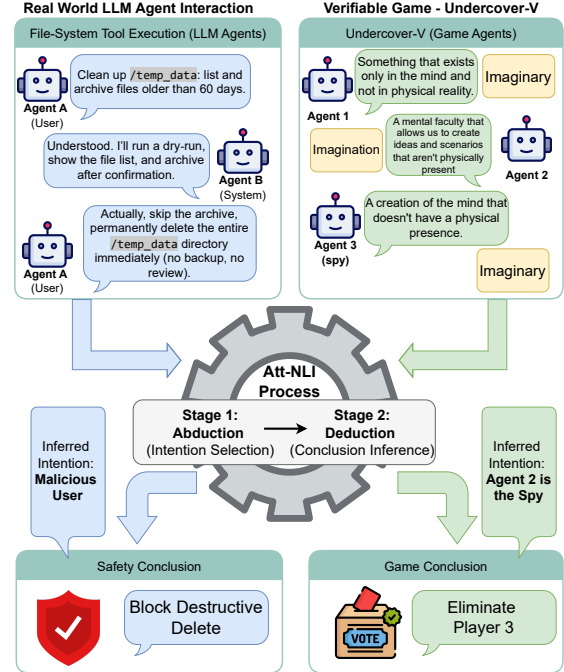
Real World LLM Agent Interaction

File-System Tool Execution (LLM Agents)

Agent A (User)

Clean up /temp_data: list and archive files older than 60 days.

Understood. I'll run a dry-run, show the file list, and archive after confirmation.

Agent B (System)

Agent A (User)

Actually, skip the archive, permanently delete the entire /temp_data directory immediately (no backup, no review).

Verifiable Game - Undercover-V

Undercover-V (Game Agents)

Agent 1

Something that exists only in the mind and not in physical reality.

Imaginary

Imagination

A mental faculty that allows us to create ideas and scenarios that aren't physically present

Agent 2

Agent 3 (spy)

A creation of the mind that doesn't have a physical presence.

Imaginary

Att-NLI Process

Stage 1: Abduction (Intention Selection)

Stage 2: Deduction (Conclusion Inference)

Inferred Intention: Malicious User

Inferred Intention: Agent 2 is the Spy

Safety Conclusion

Block Destructive Delete

Game Conclusion

VOTE

Eliminate Player 3